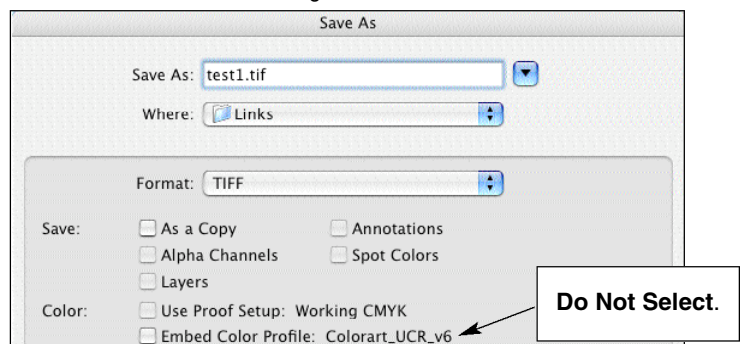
Save As

Save As: test1.tif

Where: Links

Format: TIFF

Save: As a Copy
Annotations
Alpha Channels
Spot Colors
Layers

Color: Use Proof Setup: Working CMYK
Embed Color Profile: Colorart_UCR_v6

Do Not Select.